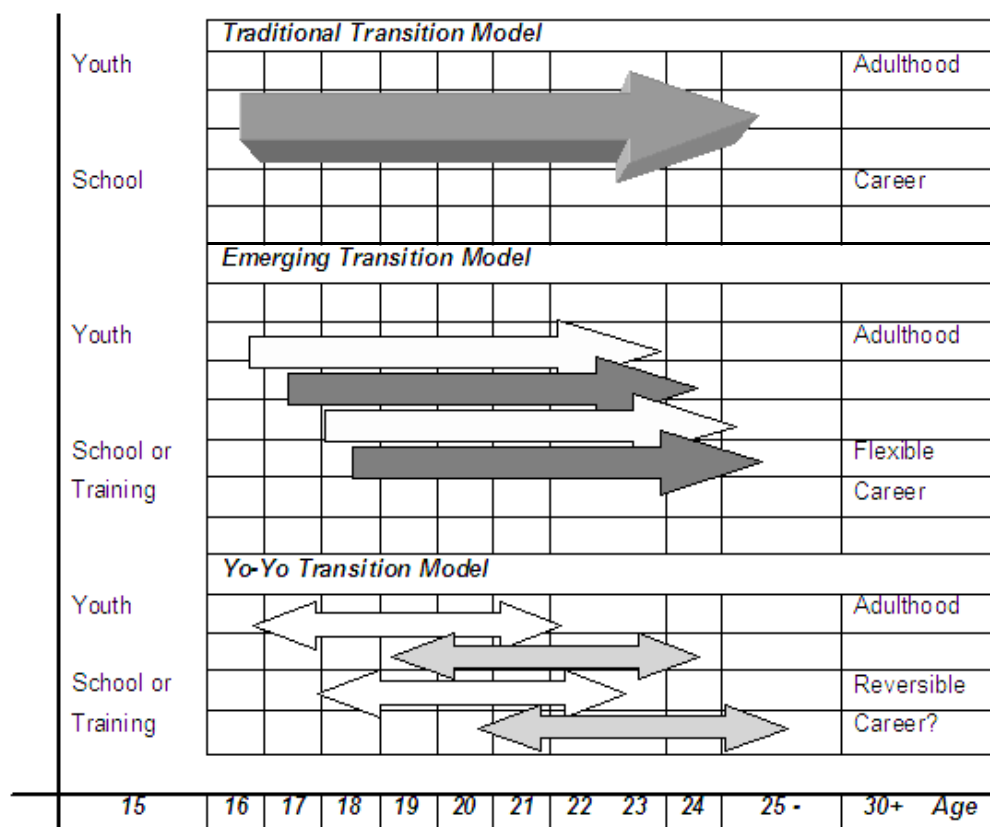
Traditional Transition Model

Youth

School

Adulthood

Career

Emerging Transition Model

Youth

School or Training

Adulthood

Flexible Career

Yo-Yo Transition Model

Youth

School or Training

Adulthood

Reversible Career?

| 15 | 16 | 17 | 18 | 19 | 20 | 21 | 22 | 23 | 24 | 25 - | 30+ | Age |
|---|---|---|---|---|---|---|---|---|---|---|---|---|